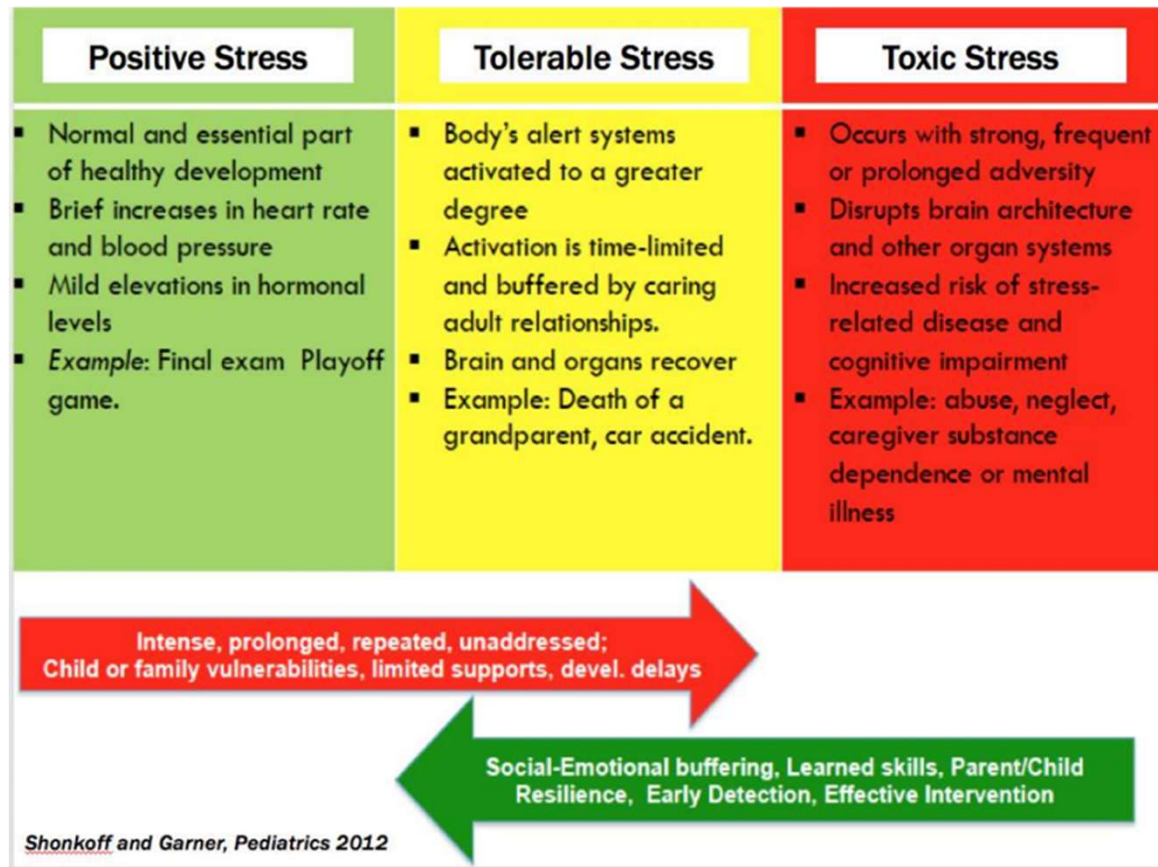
Positive Stress

- Normal and essential part of healthy development
- Brief increases in heart rate and blood pressure
- Mild elevations in hormonal levels
- *Example*: Final exam Playoff game.

Tolerable Stress

- Body's alert systems activated to a greater degree
- Activation is time-limited and buffered by caring adult relationships.
- Brain and organs recover
- Example: Death of a grandparent, car accident.

Toxic Stress

- Occurs with strong, frequent or prolonged adversity
- Disrupts brain architecture and other organ systems
- Increased risk of stress-related disease and cognitive impairment
- Example: abuse, neglect, caregiver substance dependence or mental illness

Intense, prolonged, repeated, unaddressed; Child or family vulnerabilities, limited supports, devel. delays

Social-Emotional buffering, Learned skills, Parent/Child Resilience, Early Detection, Effective Intervention

Shonkoff and Garner, Pediatrics 2012